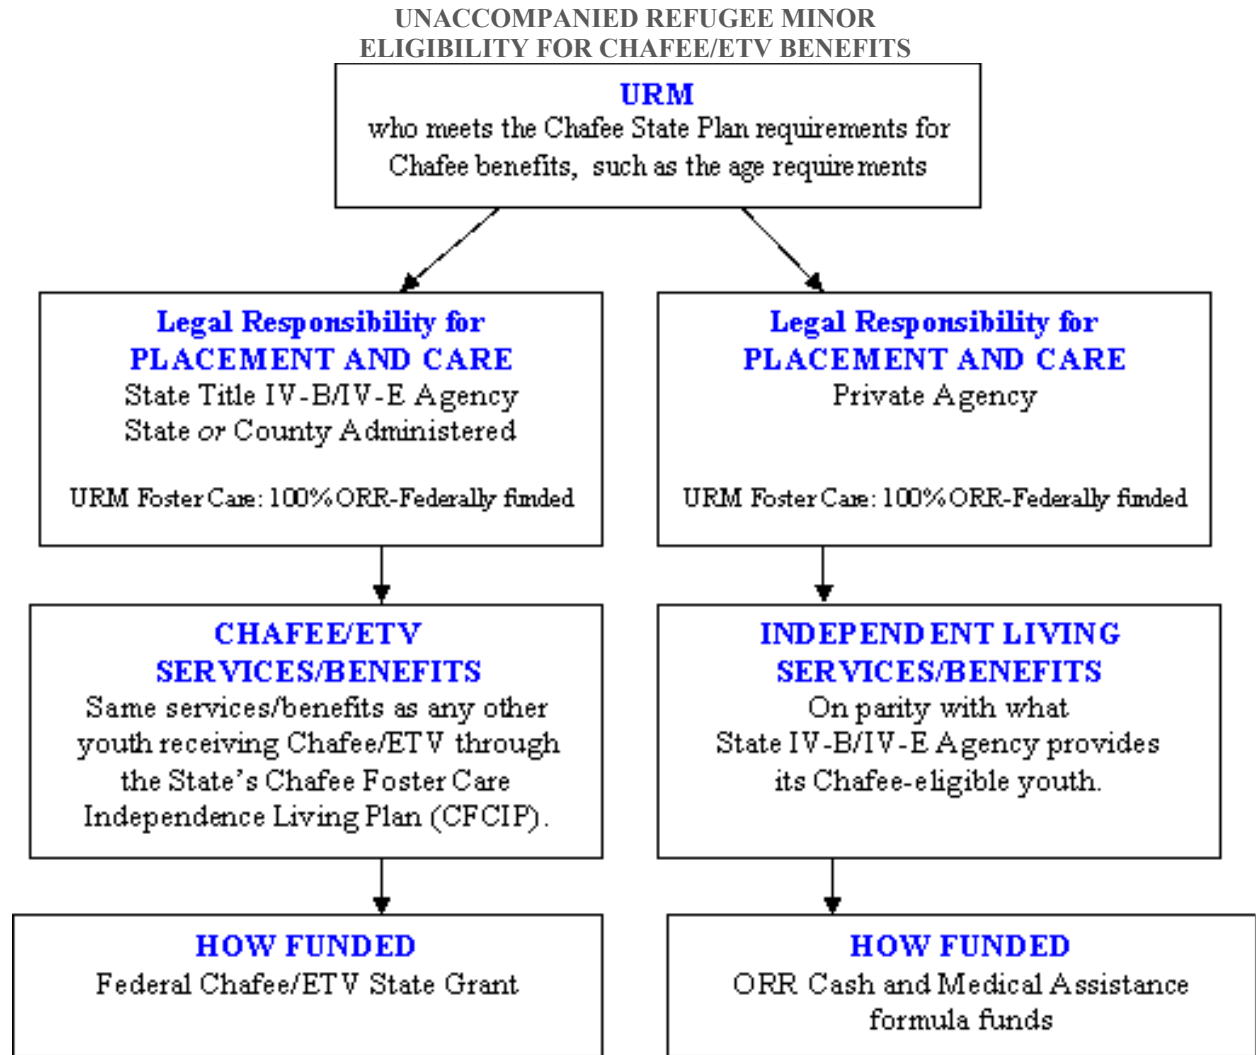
UNACCOMPANIED REFUGEE MINOR
ELIGIBILITY FOR CHAFEE/ETV BENEFITS

URM
who meets the Chafee State Plan requirements for Chafee benefits, such as the age requirements

Legal Responsibility for
PLACEMENT AND CARE
State Title IV-B/IV-E Agency
State or County Administered

URM Foster Care: 100% ORR-Federally funded

Legal Responsibility for
PLACEMENT AND CARE
Private Agency

URM Foster Care: 100% ORR-Federally funded

CHAFEE/ETV
SERVICES/BENEFITS
Same services/benefits as any other youth receiving Chafee/ETV through the State's Chafee Foster Care Independence Living Plan (CFCIP).

INDEPENDENT LIVING
SERVICES/BENEFITS
On parity with what State IV-B/IV-E Agency provides its Chafee-eligible youth.

HOW FUNDED
Federal Chafee/ETV State Grant

HOW FUNDED
ORR Cash and Medical Assistance formula funds